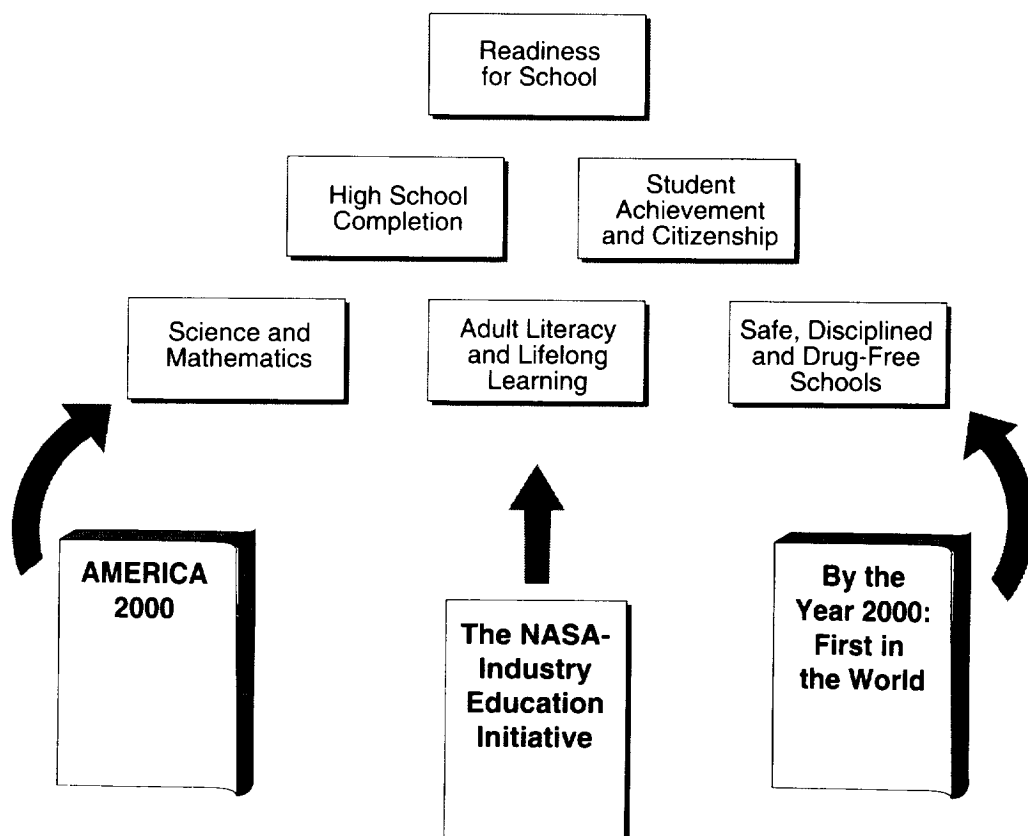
Readiness for School

High School Completion

Student Achievement and Citizenship

Science and Mathematics

Adult Literacy and Lifelong Learning

Safe, Disciplined and Drug-Free Schools

AMERICA 2000

The NASA-Industry Education Initiative

By the Year 2000: First in the World